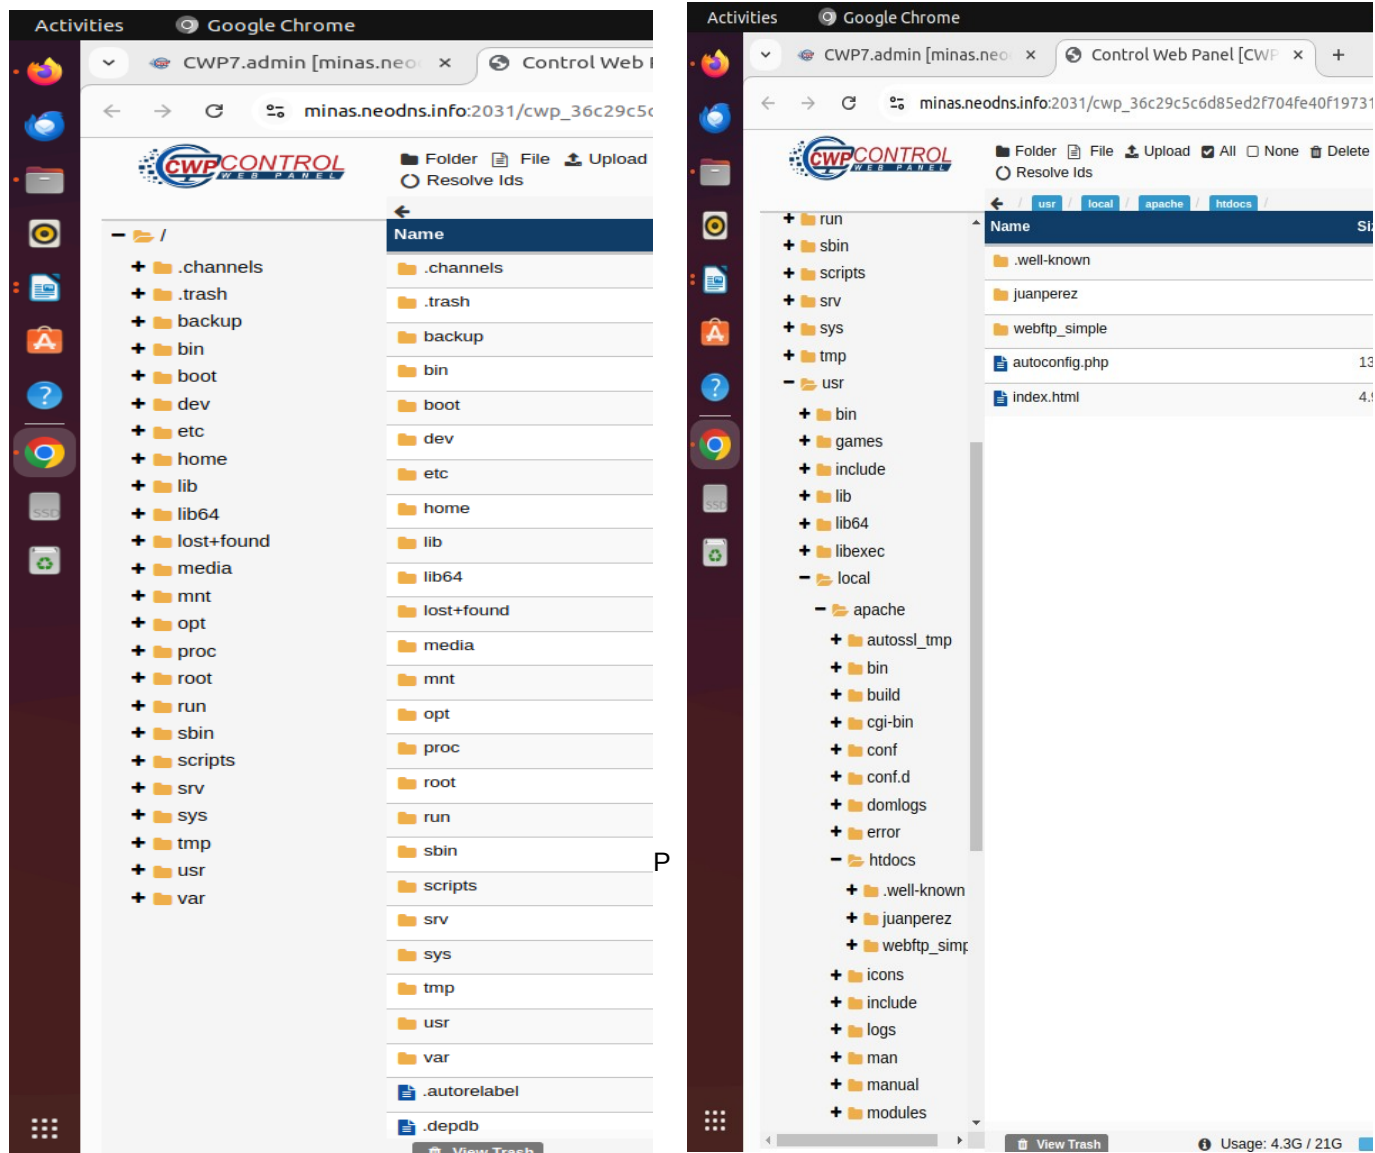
Activities Google Chrome

CWP7.admin [minas.neo ×
Control Web

minas.neodns.info:2031/cwp_36c29c5c

CWPCONTROL
WEB PANEL

Folder File Upload
Resolve Ids

− /
+ .channels
+ .trash
+ backup
+ bin
+ boot
+ dev
+ etc
+ home
+ lib
+ lib64
+ lost+found
+ media
+ mnt
+ opt
+ proc
+ root
+ run
+ sbin
+ scripts
+ srv
+ sys
+ tmp
+ usr
+ var

| Name |
|---|
| .channels |
| .trash |
| backup |
| bin |
| boot |
| dev |
| etc |
| home |
| lib |
| lib64 |
| lost+found |
| media |
| mnt |
| opt |
| proc |
| root |
| run |
| sbin |
| scripts |
| srv |
| sys |
| tmp |
| usr |
| var |
| .autorelabel |
| .depdb |

View Trash

P

Activities Google Chrome

CWP7.admin [minas.neo ×
Control Web Panel [CWP ×
+

minas.neodns.info:2031/cwp_36c29c5c6d85ed2f704fe40f19731

CWPCONTROL
WEB PANEL

Folder File Upload All None Delete
Resolve Ids

/ usr / local / apache / htdocs /

+ run
+ sbin
+ scripts
+ srv
+ sys
+ tmp
− usr
+ bin
+ games
+ include
+ lib
+ lib64
+ libexec
− local
− apache
+ autossl_tmp
+ bin
+ build
+ cgi-bin
+ conf
+ conf.d
+ domlogs
+ error
− htdocs
+ .well-known
+ juanperez
+ webftp_simp
+ icons
+ include
+ logs
+ man
+ manual
+ modules

| Name | Si |
|---|---|
| .well-known | |
| juanperez | |
| webftp_simple | |
| autoconfig.php | 13 |
| index.html | 4. |

View Trash
Usage: 4.3G / 21G